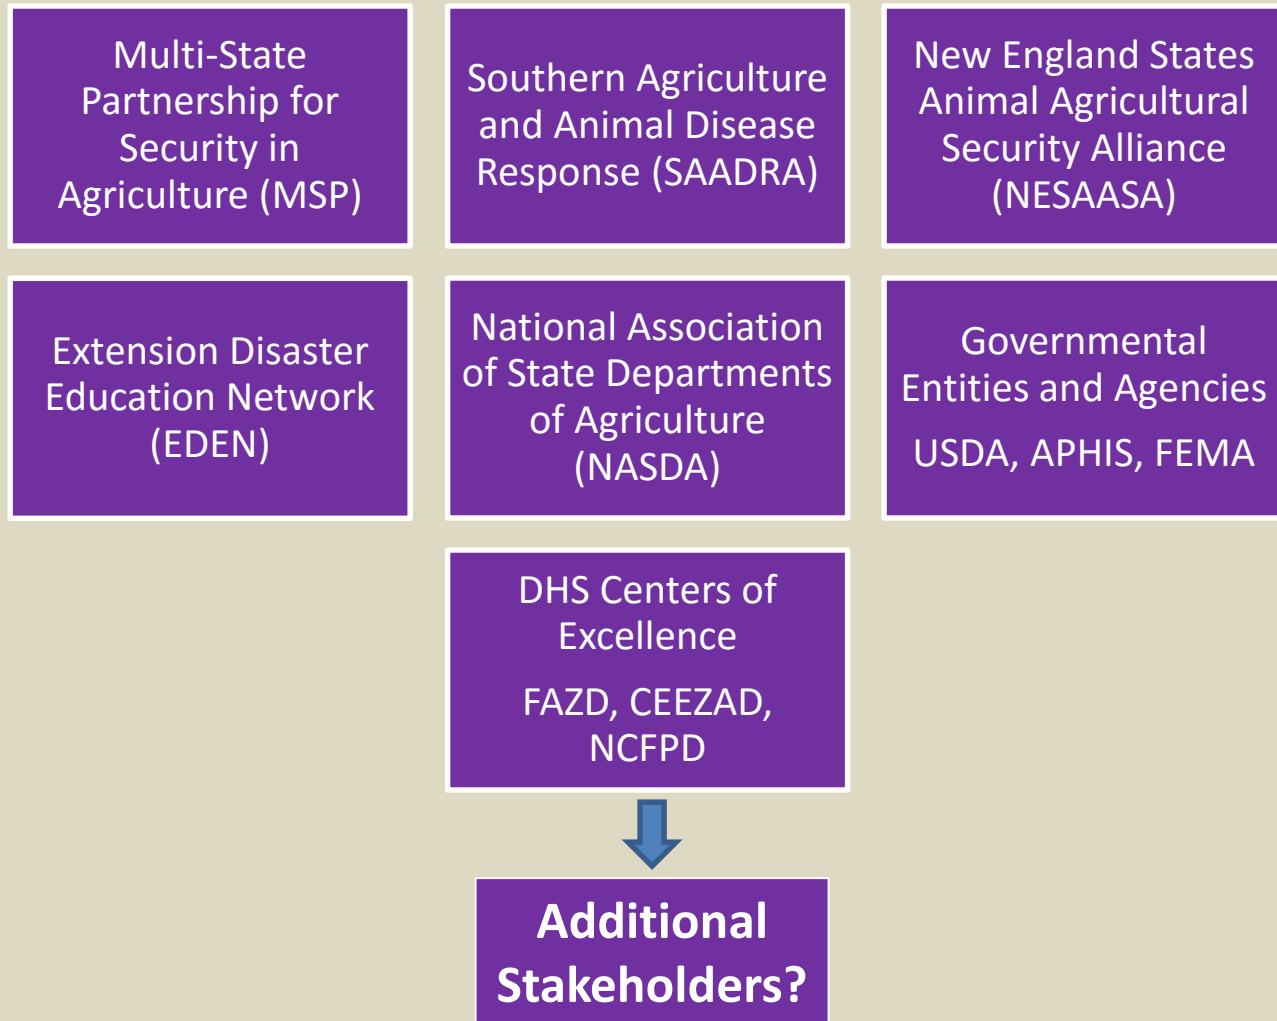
Multi-State Partnership for Security in Agriculture (MSP)

Southern Agriculture and Animal Disease Response (SAADRA)

New England States Animal Agricultural Security Alliance (NESAASA)

Extension Disaster Education Network (EDEN)

National Association of State Departments of Agriculture (NASDA)

Governmental Entities and Agencies

USDA, APHIS, FEMA

DHS Centers of Excellence

FAZD, CEEZAD, NCFPD

Additional Stakeholders?